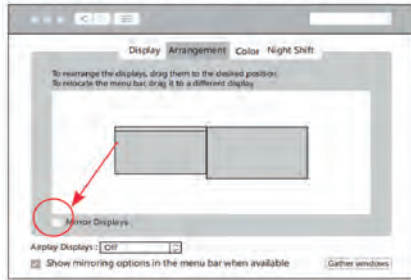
Display Arrangement Color Night Shift

To rearrange the displays, drag them to the desired position.
To relocate the menu bar, drag it to a different display.

Mirror Displays

Airplay Displays : Off

Show mirroring options in the menu bar when available

Gather windows